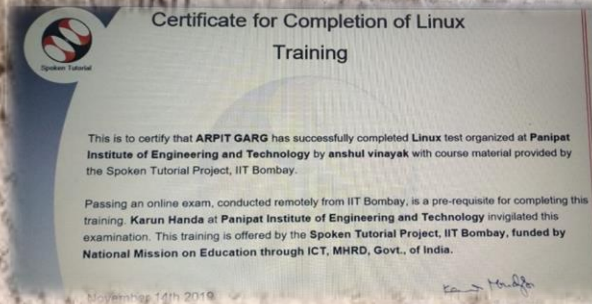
Spoken Tutorial

Certificate for Completion of Linux Training

This is to certify that ARPIT GARG has successfully completed Linux test organized at Panipat Institute of Engineering and Technology by anshul vinayak with course material provided by the Spoken Tutorial Project, IIT Bombay.

Passing an online exam, conducted remotely from IIT Bombay, is a pre-requisite for completing this training. Karun Handa at Panipat Institute of Engineering and Technology invigilated this examination. This training is offered by the Spoken Tutorial Project, IIT Bombay, funded by National Mission on Education through ICT, MHRD, Govt., of India.

November 14th 2019

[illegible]